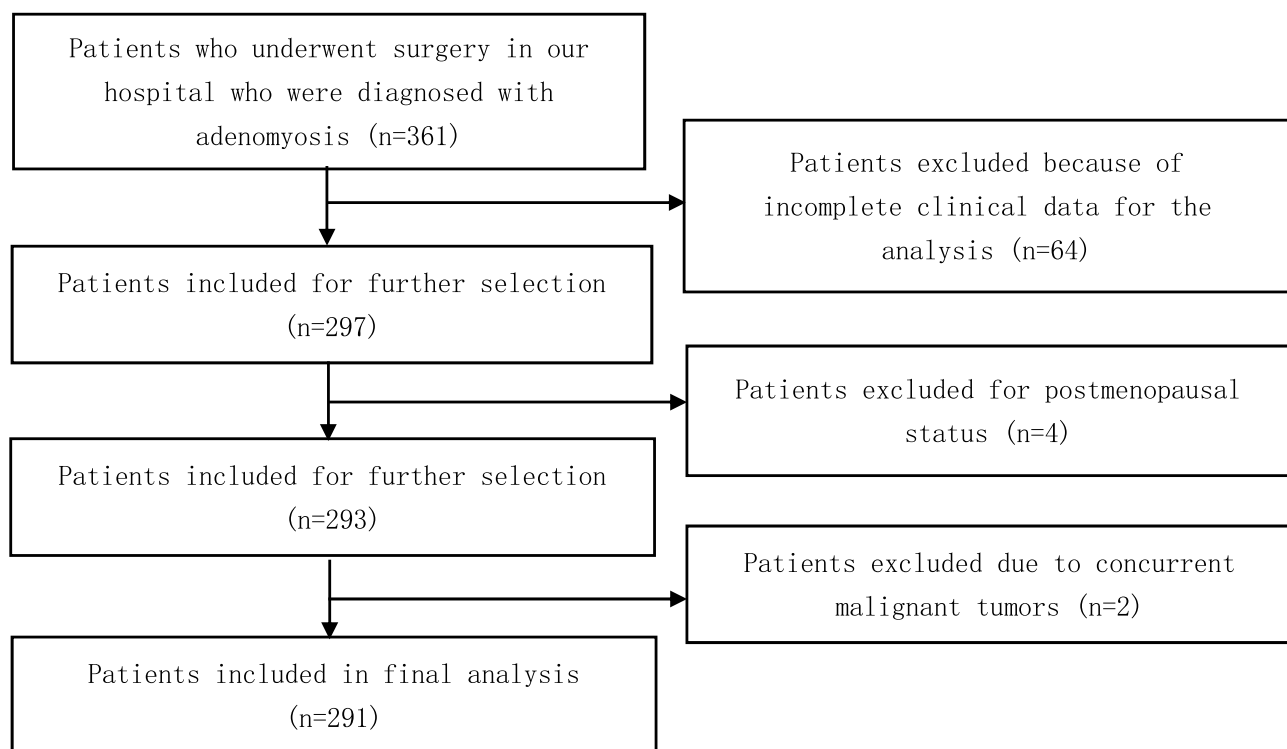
Patients who underwent surgery in our hospital who were diagnosed with adenomyosis (n=361)

Patients excluded because of incomplete clinical data for the analysis (n=64)

Patients included for further selection (n=297)

Patients excluded for postmenopausal status (n=4)

Patients included for further selection (n=293)

Patients excluded due to concurrent malignant tumors (n=2)

Patients included in final analysis (n=291)